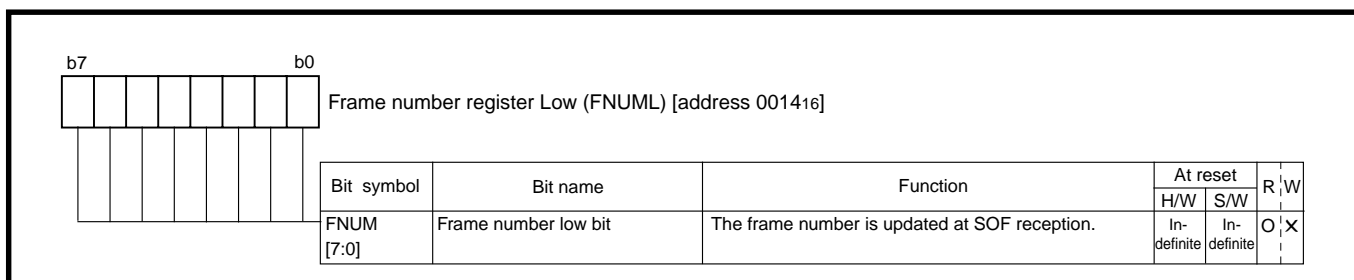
b7 b0

Frame number register Low (FNUML) [address 0014$_{16}$]

| Bit symbol | Bit name | Function | At reset H/W | At reset S/W | R | W |
|---|---|---|---|---|---|---|
| FNUM [7:0] | Frame number low bit | The frame number is updated at SOF reception. | Indefinite | Indefinite | O | X |